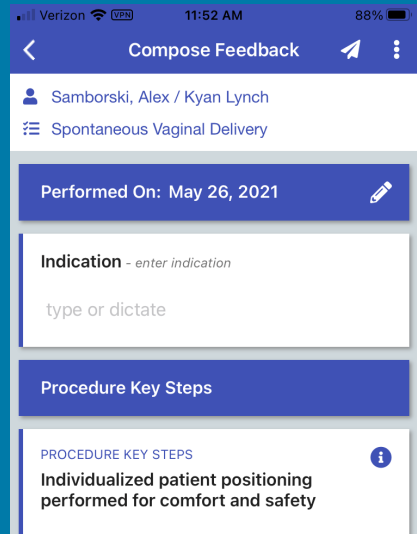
Verizon VPN 11:52 AM 88%

Compose Feedback

Samborski, Alex / Kyan Lynch

Spontaneous Vaginal Delivery

Performed On: May 26, 2021

Indication - enter indication

type or dictate

Procedure Key Steps

PROCEDURE KEY STEPS

Individualized patient positioning performed for comfort and safety